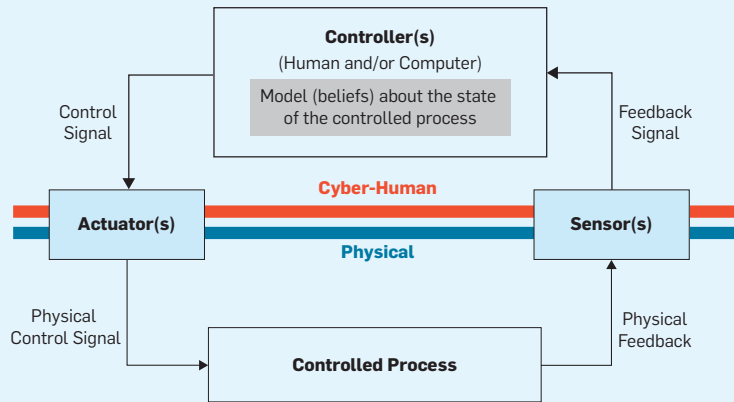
Controller(s)
(Human and/or Computer)
Model (beliefs) about the state of the controlled process

Control Signal

Feedback Signal

Cyber-Human

Actuator(s)

Sensor(s)

Physical

Physical Control Signal

Physical Feedback

Controlled Process